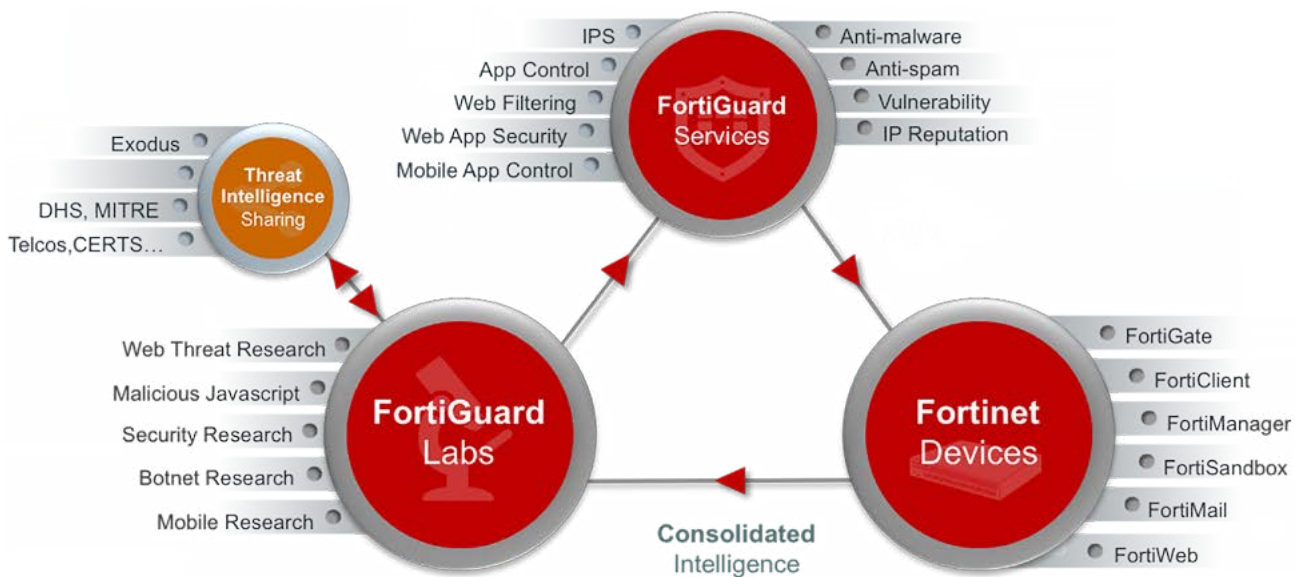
IPS
App Control
Web Filtering
Web App Security
Mobile App Control

FortiGuard
Services

Anti-malware
Anti-spam
Vulnerability
IP Reputation

Exodus
DHS, MITRE
Telcos,CERTS…

Threat
Intelligence
Sharing

Web Threat Research
Malicious Javascript
Security Research
Botnet Research
Mobile Research

FortiGuard
Labs

Fortinet
Devices

FortiGate
FortiClient
FortiManager
FortiSandbox
FortiMail
FortiWeb

Consolidated
Intelligence